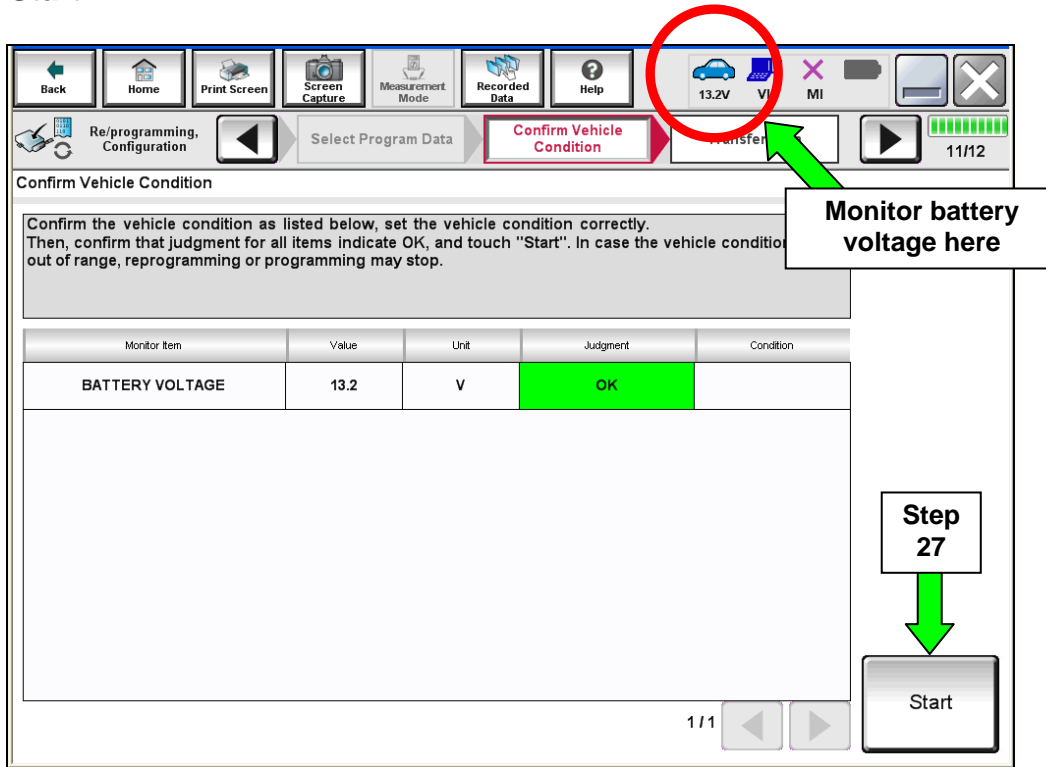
Back Home Print Screen Screen Capture Measurement Mode Recorded Data Help 13.2V VI MI

Re/programming, Configuration Select Program Data Confirm Vehicle Condition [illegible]ransfer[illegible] 11/12

Confirm Vehicle Condition

Monitor battery voltage here

Confirm the vehicle condition as listed below, set the vehicle condition correctly. Then, confirm that judgment for all items indicate OK, and touch "Start". In case the vehicle condition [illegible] out of range, reprogramming or programming may stop.

| Monitor Item | Value | Unit | Judgment | Condition |
|---|---|---|---|---|
| BATTERY VOLTAGE | 13.2 | V | OK | |

Step 27

Start

1/1